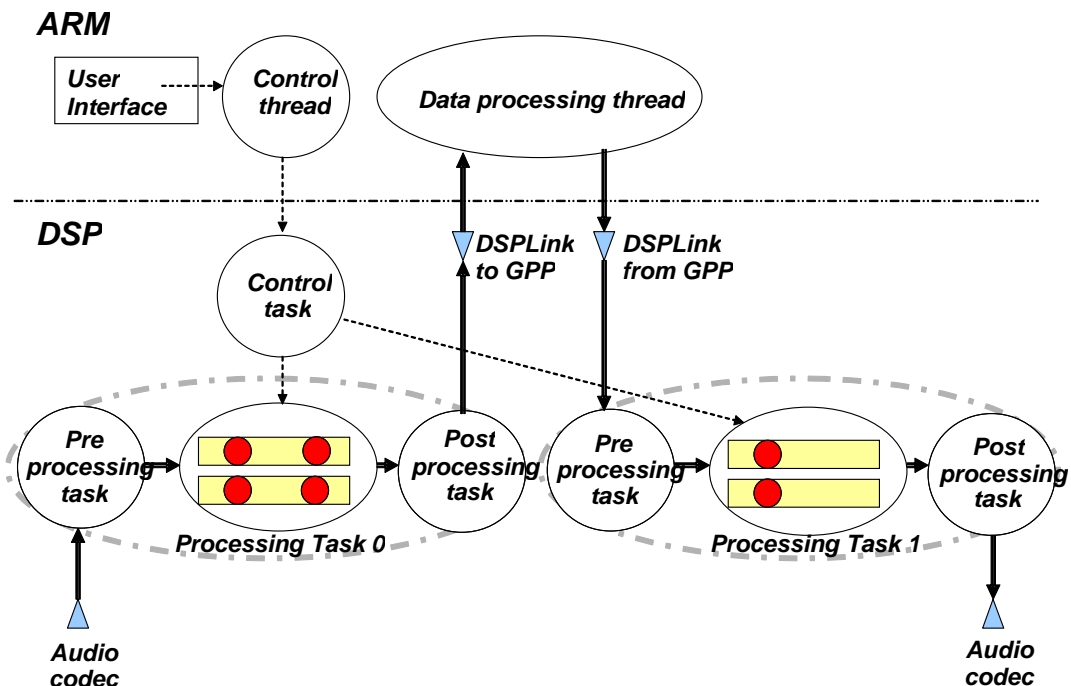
ARM

User Interface

Control thread

Data processing thread

DSP

DSPLink to GPP

DSPLink from GPP

Control task

Pre processing task

Post processing task

Processing Task 0

Pre processing task

Post processing task

Processing Task 1

Audio codec

Audio codec